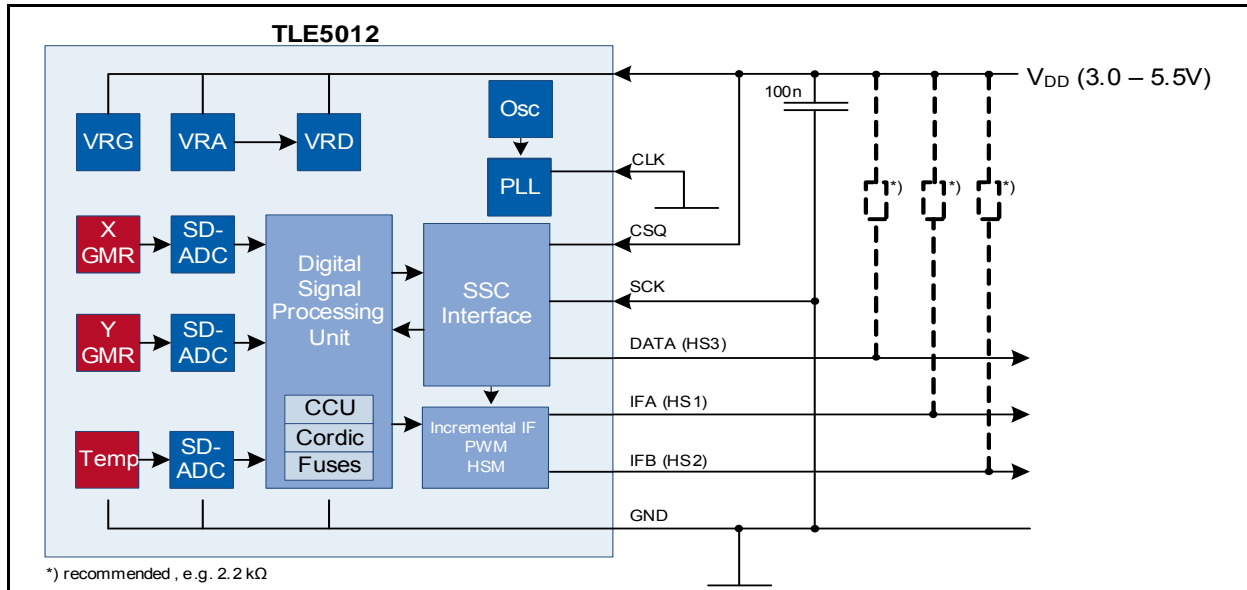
TLE5012

VRG
VRA
VRD
Osc
PLL
CLK
100n
$V_{DD}$ (3.0 – 5.5V)
X GMR
SD-ADC
Digital Signal Processing Unit
SSC Interface
CSQ
SCK
*)
*)
*)
Y GMR
SD-ADC
DATA (HS3)
CCU
Cordic
Fuses
Incremental IF PWM HSM
IFA (HS1)
Temp
SD-ADC
IFB (HS2)
GND

*) recommended , e.g. 2.2 kΩ